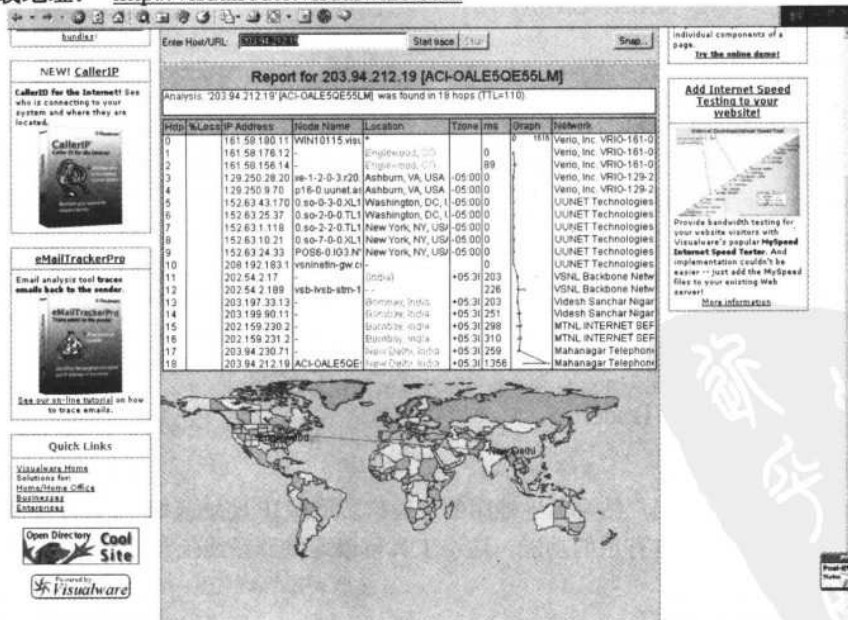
bundles

NEW! CallerIP

CallerID for the Internet! See who is connecting to your system and where they are located.

CallerIP

eMailTrackerPro

Email analysis tool traces emails back to the sender.

eMailTrackerPro

See our on-line tutorial on how to trace emails.

Quick Links

Visualware Home
Solutions for:
Home/Home Office
Businesses
Enterprises

Open Directory Cool Site

Visualware

Enter Host/URL: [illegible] Start trace Stop Snap...

Report for 203.94.212.19 [ACI-OALE5QE55LM]

Analysis: '203.94.212.19' [ACI-OALE5QE55LM] was found in 19 hops (TTL=110).

| Hop | %Loss | IP Address | Node Name | Location | Tzone | ms | Graph | Network |
|---|---|---|---|---|---|---|---|---|
| 0 | | 161.58.180.11 | WIN10115.visu | * | | | 0 1316 | Verio, Inc. VRIO-161-0 |
| 1 | | 161.58.176.12 | - | Englewood, CO | | 0 | | Verio, Inc. VRIO-161-0 |
| 2 | | 161.58.156.14 | - | Englewood, CO | | 89 | | Verio, Inc. VRIO-161-0 |
| 3 | | 129.250.28.20 | xe-1-2-0-3.r20. | Ashburn, VA, USA | -05:00 | 0 | | Verio, Inc. VRIO-129-2 |
| 4 | | 129.250.9.70 | p16-0.uunet.as | Ashburn, VA, USA | -05:00 | 0 | | Verio, Inc. VRIO-129-2 |
| 5 | | 152.63.43.170 | 0.so-0-3-0.XL1 | Washington, DC, U | -05:00 | 0 | | UUNET Technologies |
| 6 | | 152.63.25.37 | 0.so-2-0-0.TL1 | Washington, DC, U | -05:00 | 0 | | UUNET Technologies |
| 7 | | 152.63.1.118 | 0.so-2-2-0.TL1 | New York, NY, USA | -05:00 | 0 | | UUNET Technologies |
| 8 | | 152.63.10.21 | 0.so-7-0-0.XL1 | New York, NY, USA | -05:00 | 0 | | UUNET Technologies |
| 9 | | 152.63.24.33 | POS6-0.IG3.N | New York, NY, USA | -05:00 | 0 | | UUNET Technologies |
| 10 | | 208.192.183.1 | vsninetin-gw.c | - | | 0 | | UUNET Technologies |
| 11 | | 202.54.2.17 | - | (India) | +05:30 | 203 | | VSNL Backbone Netw |
| 12 | | 202.54.2.189 | vsb-lvsb-stm-1 | - | | 226 | | VSNL Backbone Netw |
| 13 | | 203.197.33.13 | - | Bombay, India | +05:30 | 203 | | Videsh Sanchar Nigar |
| 14 | | 203.199.90.11 | - | Bombay, India | +05:30 | 251 | | Videsh Sanchar Nigar |
| 15 | | 202.159.230.2 | - | Bombay, India | +05:30 | 298 | | MTNL INTERNET SEF |
| 16 | | 202.159.231.2 | - | Bombay, India | +05:30 | 310 | | MTNL INTERNET SEF |
| 17 | | 203.94.230.71 | - | New Delhi, India | +05:30 | 259 | | Mahanagar Telephone |
| 18 | | 203.94.212.19 | ACI-OALE5QE | New Delhi, India | +05:30 | 1356 | | Mahanagar Telephone |

Englewood
New Delhi

individual components of a page.
Try the online demo!

Add Internet Speed Testing to your website!

Provide bandwidth testing for your website visitors with Visualware's popular MySpeed Internet Speed Tester. And implementation couldn't be easier -- just add the MySpeed files to your existing Web server!
More information